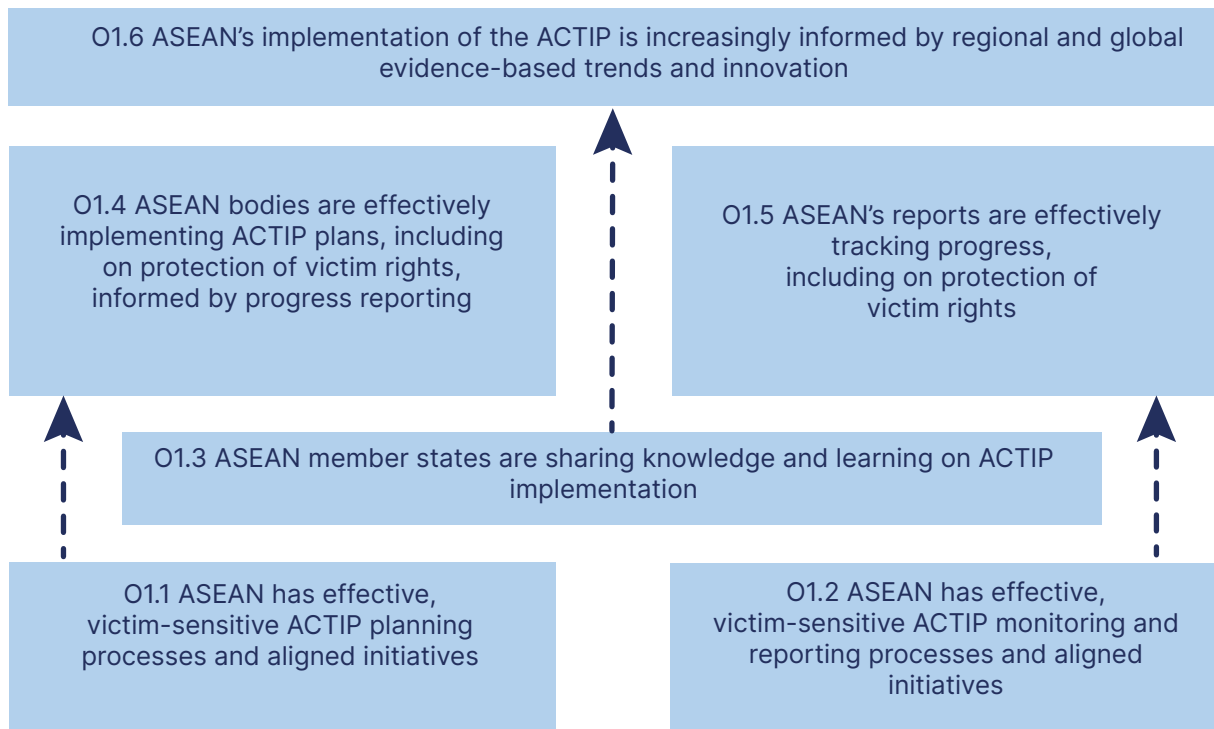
O1.6 ASEAN’s implementation of the ACTIP is increasingly informed by regional and global evidence-based trends and innovation

O1.4 ASEAN bodies are effectively implementing ACTIP plans, including on protection of victim rights, informed by progress reporting

O1.5 ASEAN’s reports are effectively tracking progress, including on protection of victim rights

O1.3 ASEAN member states are sharing knowledge and learning on ACTIP implementation

O1.1 ASEAN has effective, victim-sensitive ACTIP planning processes and aligned initiatives

O1.2 ASEAN has effective, victim-sensitive ACTIP monitoring and reporting processes and aligned initiatives